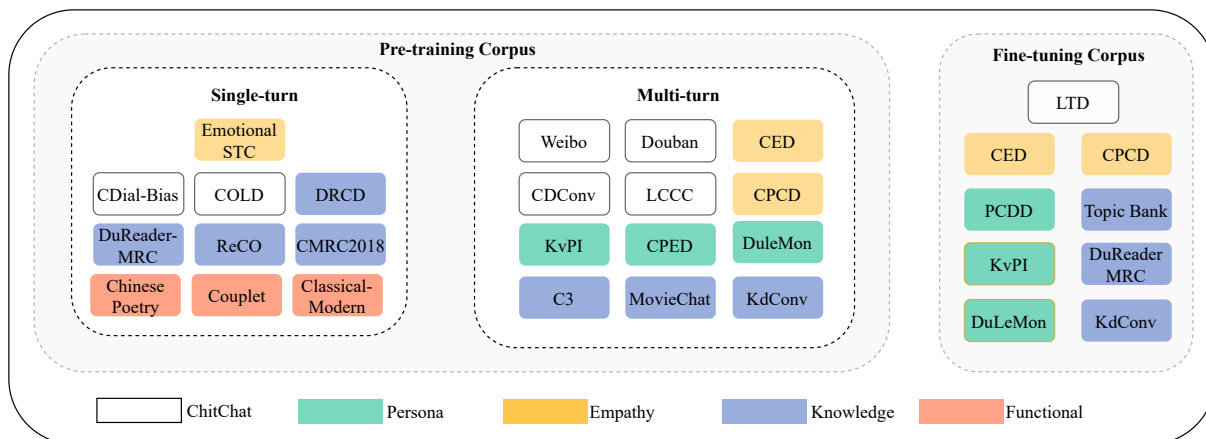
Pre-training Corpus

Single-turn

Emotional STC

CDial-Bias

COLD

DRCD

DuReader-MRC

ReCO

CMRC2018

Chinese Poetry

Couplet

Classical-Modern

Multi-turn

Weibo

Douban

CED

CDConv

LCCC

CPCD

KvPI

CPED

DuleMon

C3

MovieChat

KdConv

Fine-tuning Corpus

LTD

CED

CPCD

PCDD

Topic Bank

KvPI

DuReader MRC

DuLeMon

KdConv

ChitChat

Persona

Empathy

Knowledge

Functional